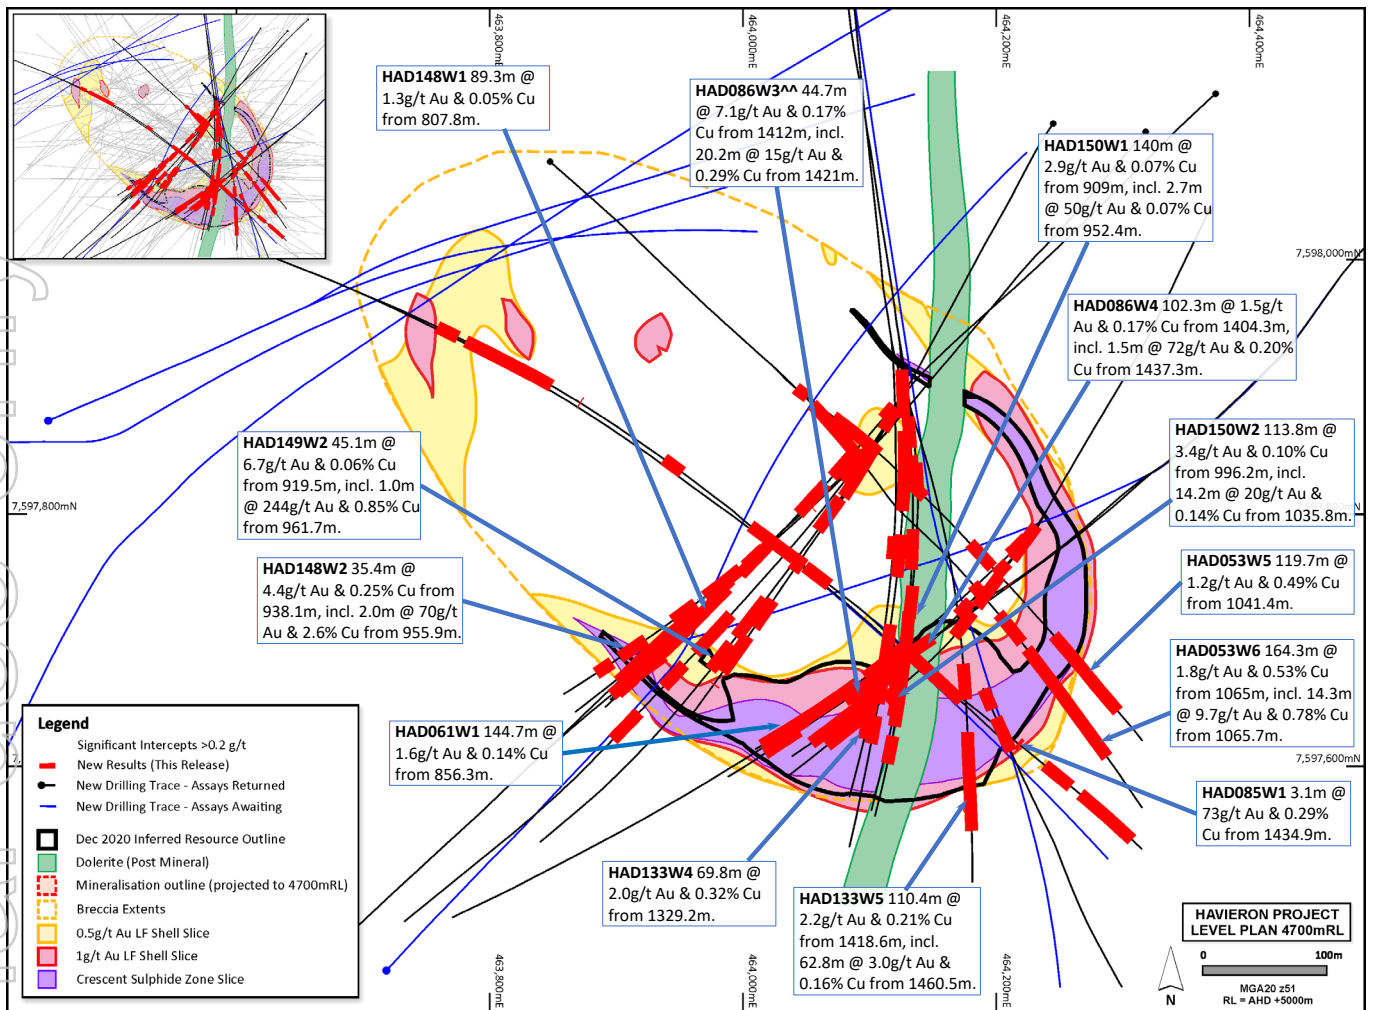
463,800mE
464,000mE
464,200mE
464,400mE

HAD148W1 89.3m @ 1.3g/t Au & 0.05% Cu from 807.8m.

HAD086W3^^ 44.7m @ 7.1g/t Au & 0.17% Cu from 1412m, incl. 20.2m @ 15g/t Au & 0.29% Cu from 1421m.

HAD150W1 140m @ 2.9g/t Au & 0.07% Cu from 909m, incl. 2.7m @ 50g/t Au & 0.07% Cu from 952.4m.

7,598,000mN

HAD086W4 102.3m @ 1.5g/t Au & 0.17% Cu from 1404.3m, incl. 1.5m @ 72g/t Au & 0.20% Cu from 1437.3m.

HAD150W2 113.8m @ 3.4g/t Au & 0.10% Cu from 996.2m, incl. 14.2m @ 20g/t Au & 0.14% Cu from 1035.8m.

HAD149W2 45.1m @ 6.7g/t Au & 0.06% Cu from 919.5m, incl. 1.0m @ 244g/t Au & 0.85% Cu from 961.7m.

7,597,800mN

HAD148W2 35.4m @ 4.4g/t Au & 0.25% Cu from 938.1m, incl. 2.0m @ 70g/t Au & 2.6% Cu from 955.9m.

HAD053W5 119.7m @ 1.2g/t Au & 0.49% Cu from 1041.4m.

HAD053W6 164.3m @ 1.8g/t Au & 0.53% Cu from 1065m, incl. 14.3m @ 9.7g/t Au & 0.78% Cu from 1065.7m.

7,597,600mN

HAD061W1 144.7m @ 1.6g/t Au & 0.14% Cu from 856.3m.

HAD085W1 3.1m @ 73g/t Au & 0.29% Cu from 1434.9m.

HAD133W4 69.8m @ 2.0g/t Au & 0.32% Cu from 1329.2m.

HAD133W5 110.4m @ 2.2g/t Au & 0.21% Cu from 1418.6m, incl. 62.8m @ 3.0g/t Au & 0.16% Cu from 1460.5m.

Legend
Significant Intercepts >0.2 g/t
New Results (This Release)
New Drilling Trace - Assays Returned
New Drilling Trace - Assays Awaiting
Dec 2020 Inferred Resource Outline
Dolerite (Post Mineral)
Mineralisation outline (projected to 4700mRL)
Breccia Extents
0.5g/t Au LF Shell Slice
1g/t Au LF Shell Slice
Crescent Sulphide Zone Slice

HAVIERON PROJECT
LEVEL PLAN 4700mRL
0 100m
N
MGA20 z51
RL = AHD +5000m